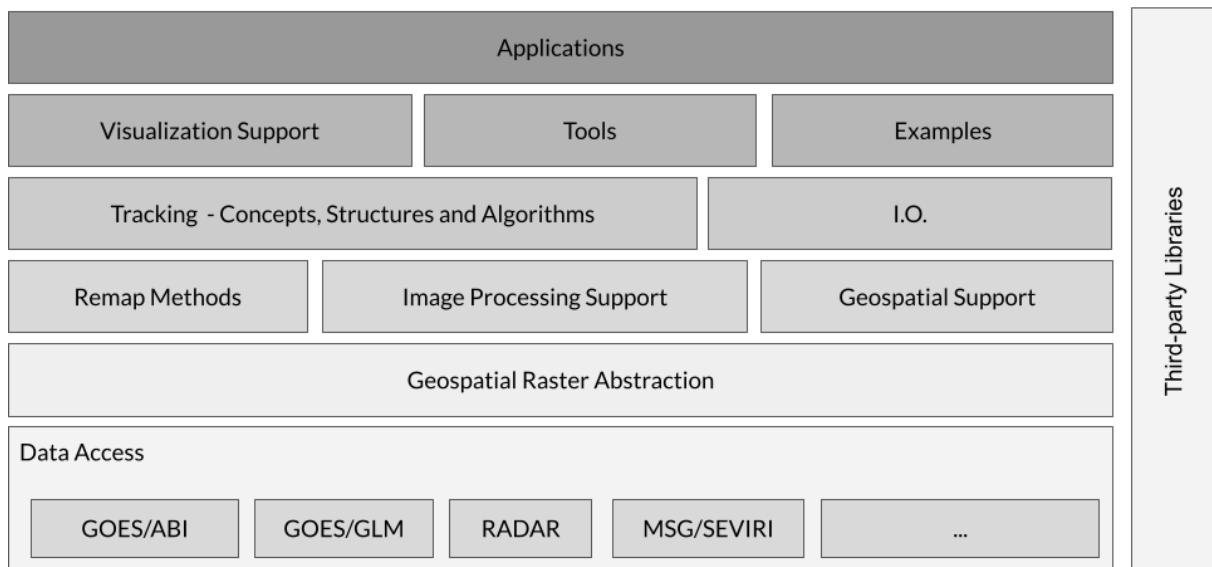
Applications

Visualization Support

Tools

Examples

Tracking - Concepts, Structures and Algorithms

I.O.

Remap Methods

Image Processing Support

Geospatial Support

Geospatial Raster Abstraction

Data Access

GOES/ABI

GOES/GLM

RADAR

MSG/SEVIRI

...

Third-party Libraries